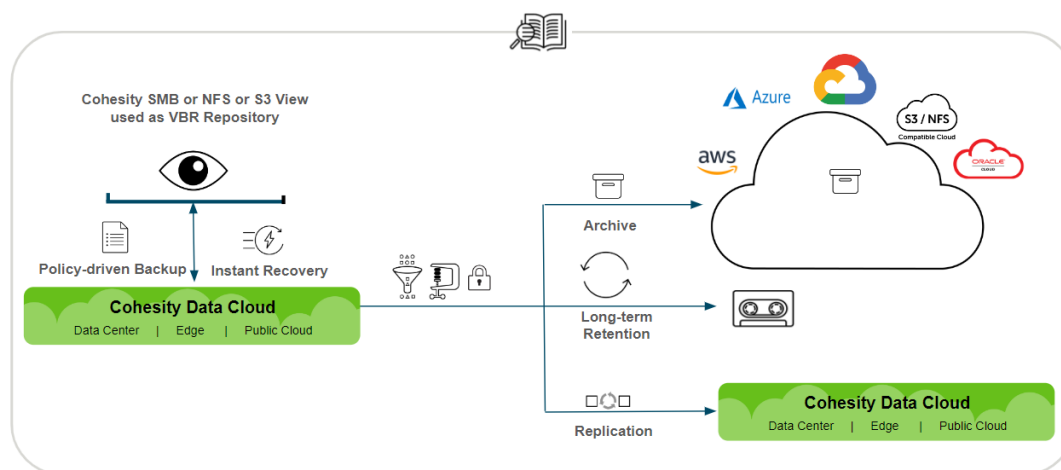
Cohesity SMB or NFS or S3 View used as VBR Repository

Policy-driven Backup

Instant Recovery

Cohesity Data Cloud

Data Center | Edge | Public Cloud

Azure

aws

S3 / NFS
Compatible Cloud

ORACLE
CLOUD

Archive

Long-term Retention

Replication

Cohesity Data Cloud

Data Center | Edge | Public Cloud